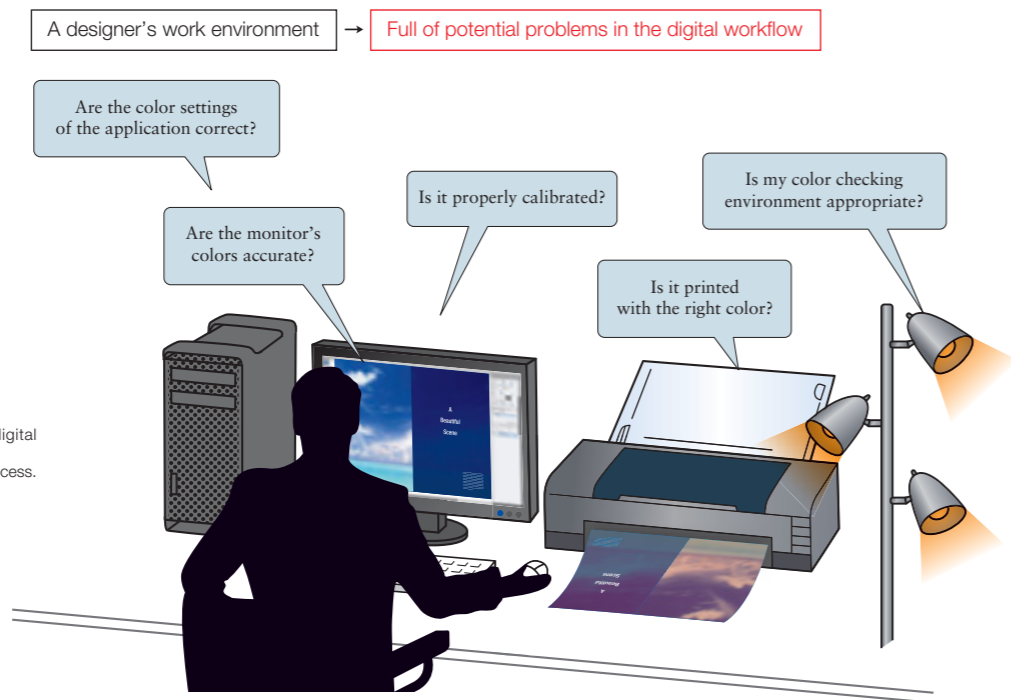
A designer's work environment → Full of potential problems in the digital workflow

Are the color settings of the application correct?

Are the monitor's colors accurate?

Is it properly calibrated?

Is my color checking environment appropriate?

Is it printed with the right color?

A Beautiful Scene

igital

cess.